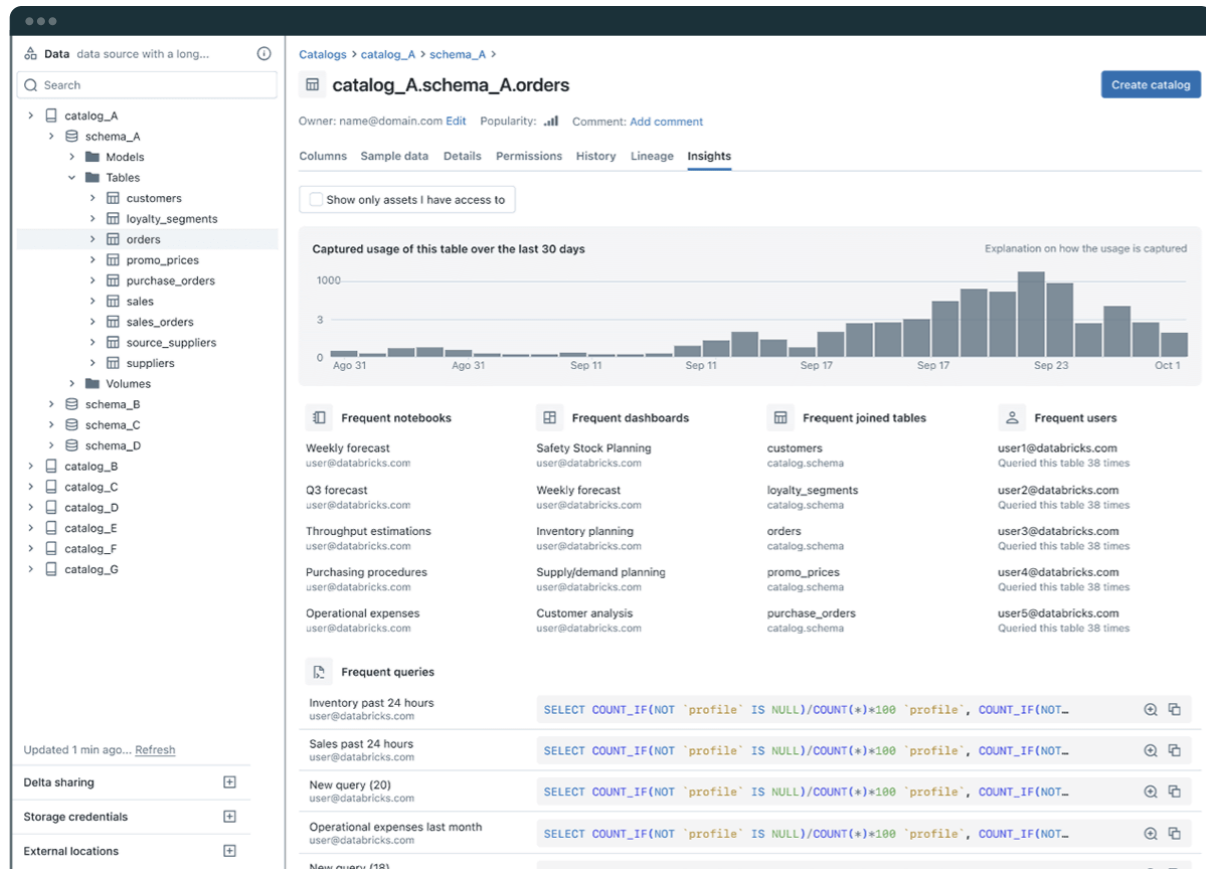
Data data source with a long...

Search

catalog_A
schema_A
Models
Tables
customers
loyalty_segments
orders
promo_prices
purchase_orders
sales
sales_orders
source_suppliers
suppliers
Volumes
schema_B
schema_C
schema_D
catalog_B
catalog_C
catalog_D
catalog_E
catalog_F
catalog_G

Updated 1 min ago... Refresh

Delta sharing

Storage credentials

External locations

Catalogs > catalog_A > schema_A >

catalog_A.schema_A.orders

Create catalog

Owner: name@domain.com Edit Popularity: Comment: Add comment

Columns Sample data Details Permissions History Lineage Insights

Show only assets I have access to

Captured usage of this table over the last 30 days

Explanation on how the usage is captured

1000
3
0
Ago 31 Ago 31 Sep 11 Sep 11 Sep 17 Sep 17 Sep 23 Oct 1

Frequent notebooks
Weekly forecast
user@databricks.com
Q3 forecast
user@databricks.com
Throughput estimations
user@databricks.com
Purchasing procedures
user@databricks.com
Operational expenses
user@databricks.com

Frequent dashboards
Safety Stock Planning
user@databricks.com
Weekly forecast
user@databricks.com
Inventory planning
user@databricks.com
Supply/demand planning
user@databricks.com
Customer analysis
user@databricks.com

Frequent joined tables
customers
catalog.schema
loyalty_segments
catalog.schema
orders
catalog.schema
promo_prices
catalog.schema
purchase_orders
catalog.schema

Frequent users
user1@databricks.com
Queried this table 38 times
user2@databricks.com
Queried this table 38 times
user3@databricks.com
Queried this table 38 times
user4@databricks.com
Queried this table 38 times
user5@databricks.com
Queried this table 38 times

Frequent queries

Inventory past 24 hours
user@databricks.com
SELECT COUNT_IF(NOT `profile` IS NULL)/COUNT(*)*100 `profile`, COUNT_IF(NOT…

Sales past 24 hours
user@databricks.com
SELECT COUNT_IF(NOT `profile` IS NULL)/COUNT(*)*100 `profile`, COUNT_IF(NOT…

New query (20)
user@databricks.com
SELECT COUNT_IF(NOT `profile` IS NULL)/COUNT(*)*100 `profile`, COUNT_IF(NOT…

Operational expenses last month
user@databricks.com
SELECT COUNT_IF(NOT `profile` IS NULL)/COUNT(*)*100 `profile`, COUNT_IF(NOT…

New query (18)